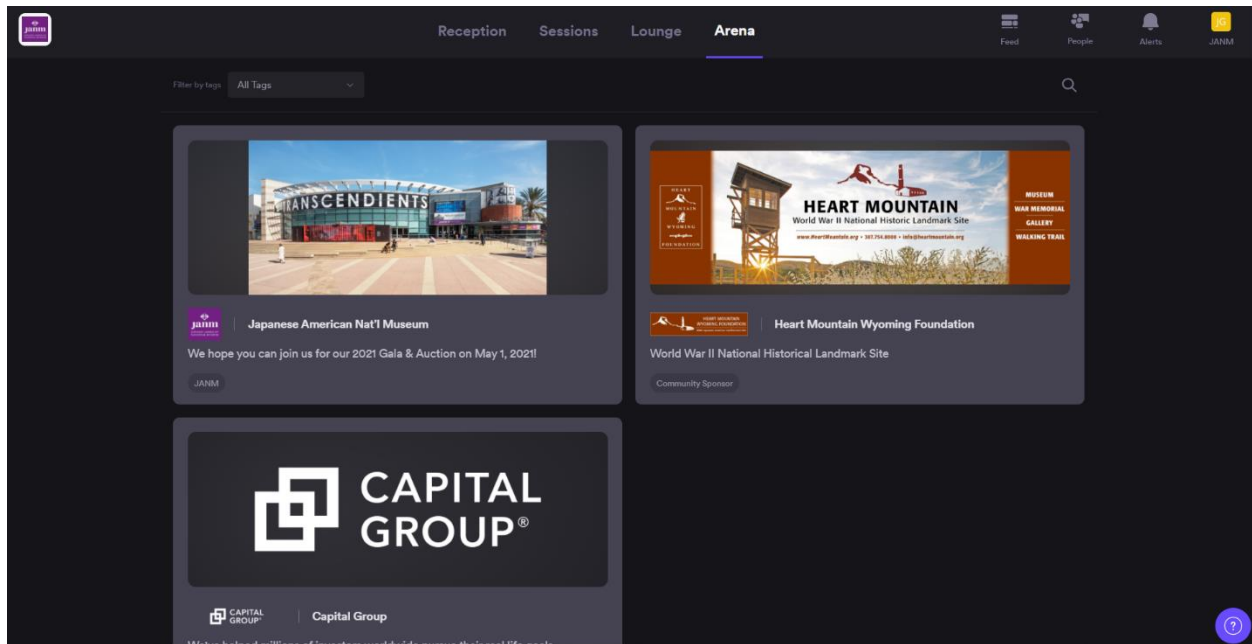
janm

Reception Sessions Lounge Arena

Feed People Alerts JG JANM

Filter by tags All Tags

TRANSCENDIENTS

janm | Japanese American Nat'l Museum

We hope you can join us for our 2021 Gala & Auction on May 1, 2021!

JANM

HEART MOUNTAIN WYOMING FOUNDATION

HEART MOUNTAIN
World War II National Historic Landmark Site

www.HeartMountain.org • 307.754.8000 • info@heartmountain.org

MUSEUM
WAR MEMORIAL
GALLERY
WALKING TRAIL

HEART MOUNTAIN WYOMING FOUNDATION | Heart Mountain Wyoming Foundation

World War II National Historical Landmark Site

Community Sponsor

CAPITAL GROUP®

CAPITAL GROUP® | Capital Group

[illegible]

?